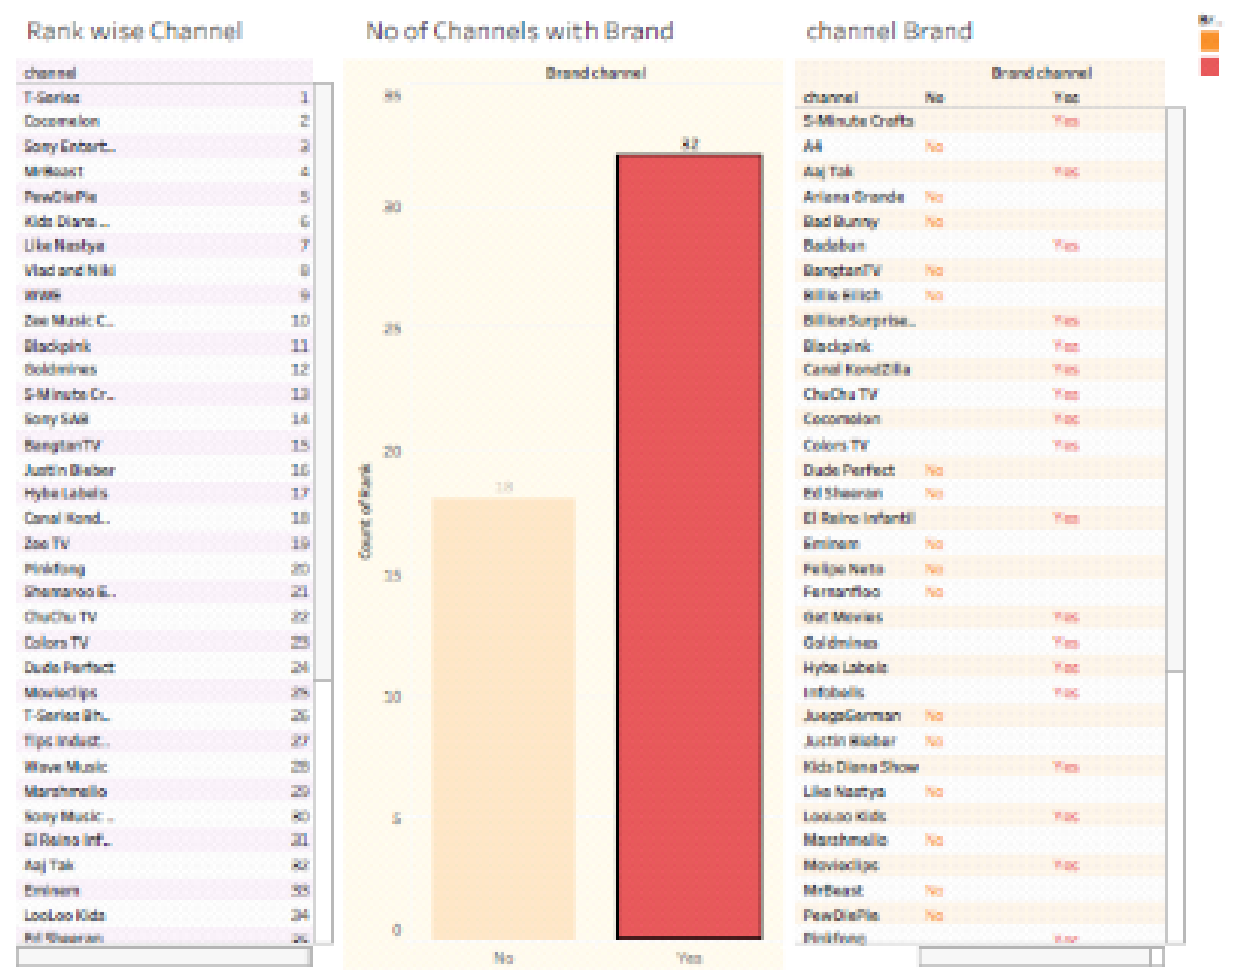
Rank wise Channel

| channel | |
|---|---|
| T-Series | 1 |
| Cocomelon | 2 |
| Sony Entert.. | 3 |
| MrBeast | 4 |
| PewDiePie | 5 |
| Kids Diana .. | 6 |
| Like Nastya | 7 |
| Vlad and Niki | 8 |
| WWE | 9 |
| Zee Music C.. | 10 |
| Blackpink | 11 |
| Goldmines | 12 |
| 5-Minute Cr.. | 13 |
| Sony SAB | 14 |
| BangtanTV | 15 |
| Justin Bieber | 16 |
| Hybe Labels | 17 |
| Canal Kond.. | 18 |
| Zee TV | 19 |
| Pinkfong | 20 |
| Shemaroo E.. | 21 |
| ChuChu TV | 22 |
| Colors TV | 23 |
| Dude Perfect | 24 |
| Movieclips | 25 |
| T-Series Bh.. | 26 |
| Tips Indust.. | 27 |
| Wave Music | 28 |
| Marshmello | 29 |
| Sony Music .. | 30 |
| El Reino Inf.. | 31 |
| Aaj Tak | 32 |
| Eminem | 33 |
| LooLoo Kids | 34 |
| Ed Sheeran | 35 |

No of Channels with Brand

Brand channel

35
30
25
20
15
10
5
0

Count of Rank

18
32

No
Yes

channel Brand

| channel | Brand channel No | Yes |
|---|---|---|
| 5-Minute Crafts | | Yes |
| A4 | No | |
| Aaj Tak | | Yes |
| Ariana Grande | No | |
| Bad Bunny | No | |
| Badabun | | Yes |
| BangtanTV | No | |
| Billie Eilish | No | |
| BillionSurprise.. | | Yes |
| Blackpink | | Yes |
| Canal KondZilla | | Yes |
| ChuChu TV | | Yes |
| Cocomelon | | Yes |
| Colors TV | | Yes |
| Dude Perfect | No | |
| Ed Sheeran | No | |
| El Reino Infantil | | Yes |
| Eminem | No | |
| Felipe Neto | No | |
| Fernanfloo | No | |
| Get Movies | | Yes |
| Goldmines | | Yes |
| Hybe Labels | | Yes |
| Infobells | | Yes |
| JuegaGerman | No | |
| Justin Bieber | No | |
| Kids Diana Show | | Yes |
| Like Nastya | No | |
| LooLoo Kids | | Yes |
| Marshmello | No | |
| Movieclips | | Yes |
| MrBeast | No | |
| PewDiePie | No | |
| Pinkfong | | Yes |